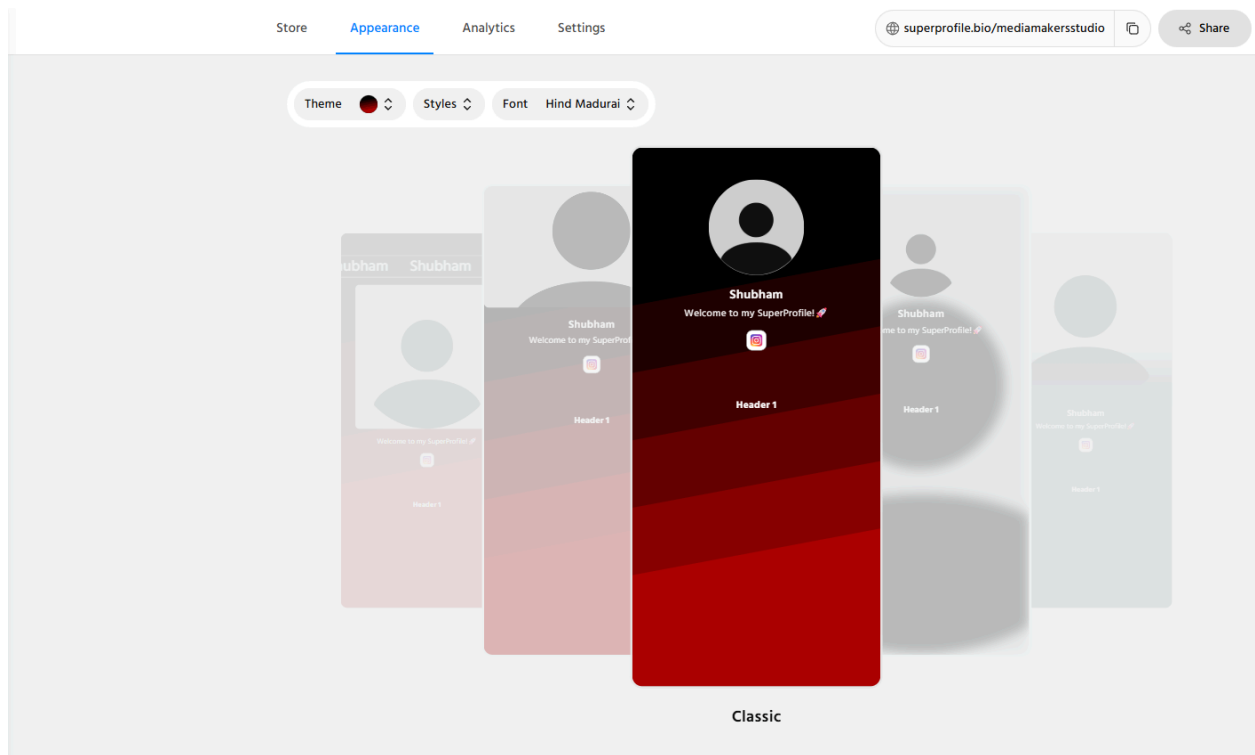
Store Appearance Analytics Settings

superprofile.bio/mediamakersstudio

Share

Theme Styles Font Hind Madurai

ubham Shubham

Welcome to my SuperProfile! 🚀

Header 1

Shubham

Welcome to my SuperProfi

Header 1

Shubham

Welcome to my SuperProfile! 🚀

Header 1

Shubham

e to my SuperProfile! 🚀

Header 1

Shubham

Welcome to my SuperProfile! 🚀

Header 1

Classic